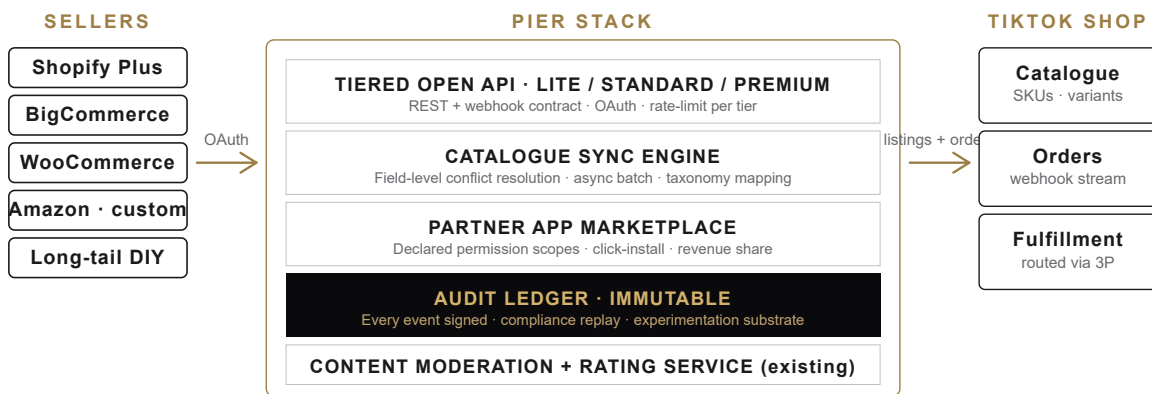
SELLERS

Shopify Plus

BigCommerce

WooCommerce

Amazon · custom

Long-tail DIY

OAuth

PIER STACK

TIERED OPEN API · LITE / STANDARD / PREMIUM
REST + webhook contract · OAuth · rate-limit per tier

CATALOGUE SYNC ENGINE
Field-level conflict resolution · async batch · taxonomy mapping

PARTNER APP MARKETPLACE
Declared permission scopes · click-install · revenue share

AUDIT LEDGER · IMMUTABLE
Every event signed · compliance replay · experimentation substrate

CONTENT MODERATION + RATING SERVICE (existing)

listings + orde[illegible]

TIKTOK SHOP

Catalogue
SKUs · variants

Orders
webhook stream

Fulfillment
routed via 3P